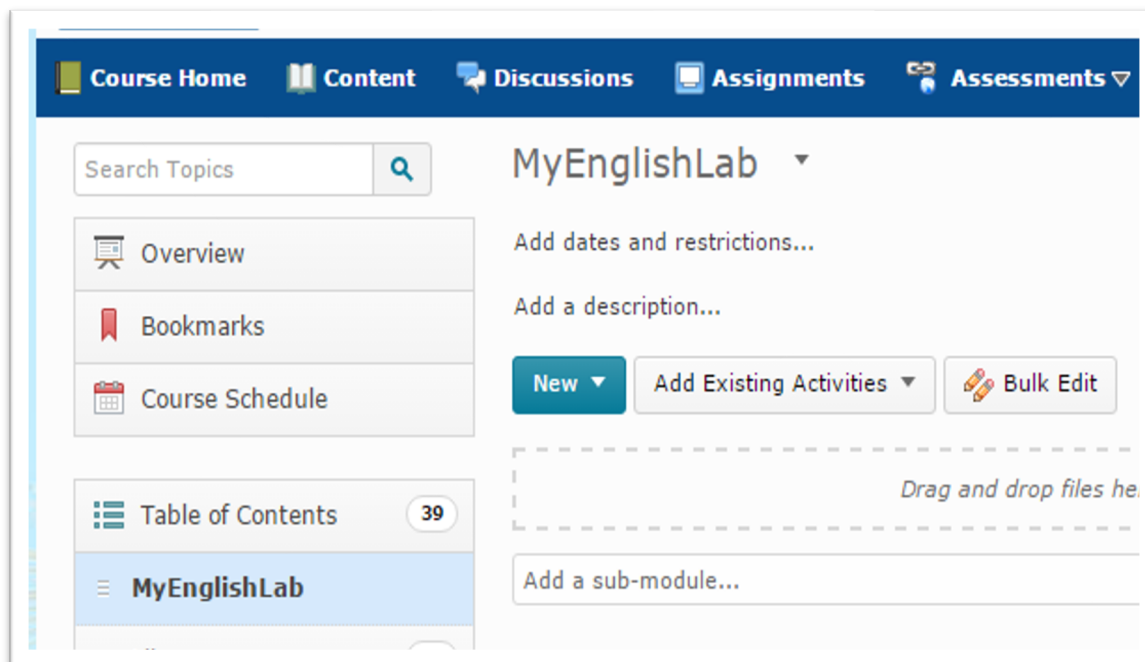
Course Home Content Discussions Assignments Assessments

Search Topics

Overview

Bookmarks

Course Schedule

Table of Contents 39

MyEnglishLab

MyEnglishLab

Add dates and restrictions...

Add a description...

New

Add Existing Activities

Bulk Edit

Drag and drop files he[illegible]

Add a sub-module...